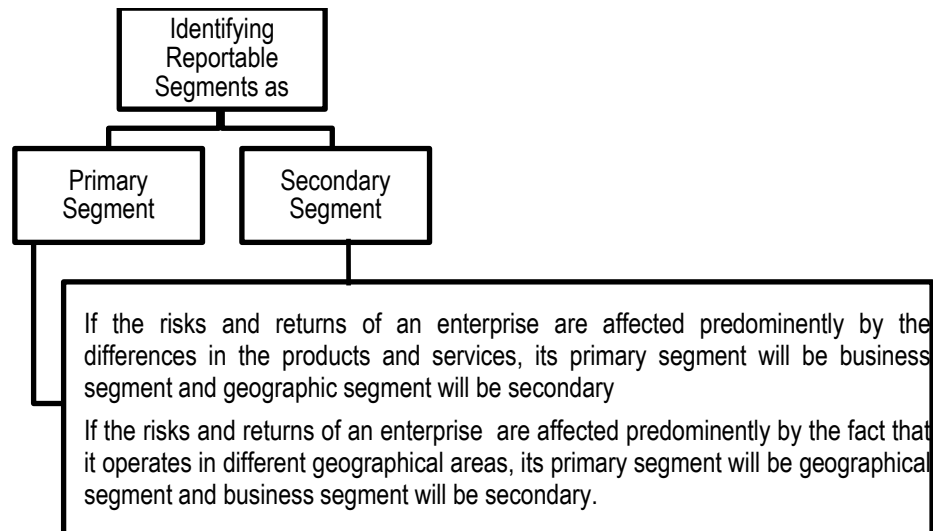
Identifying Reportable Segments as

Primary Segment

Secondary Segment

If the risks and returns of an enterprise are affected predominently by the differences in the products and services, its primary segment will be business segment and geographic segment will be secondary

If the risks and returns of an enterprise are affected predominently by the fact that it operates in different geographical areas, its primary segment will be geographical segment and business segment will be secondary.